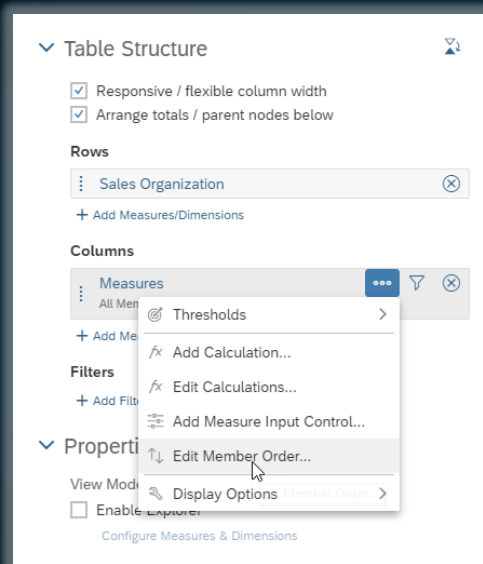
Table Structure

Responsive / flexible column width

Arrange totals / parent nodes below

Rows

Sales Organization

+ Add Measures/Dimensions

Columns

Measures

All Mem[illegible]

+ Add Me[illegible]

Filters

+ Add Filt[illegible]

Properti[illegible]

View Mode

Enable Explorer

Configure Measures & Dimensions

Thresholds

Add Calculation...

Edit Calculations...

Add Measure Input Control...

Edit Member Order...

Display Options

Member Order...